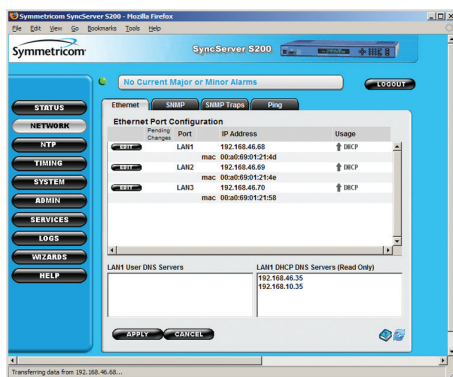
Symmetricom SyncServer S200 - Mozilla Firefox

File Edit View Go Bookmarks Tools Help

Symmetricom

SyncServer S200

No Current Major or Minor Alarms

LOGOUT

STATUS
NETWORK
NTP
TIMING
SYSTEM
ADMIN
SERVICES
LOGS
WIZARDS
HELP

Ethernet SNMP SNMP Traps Ping

Ethernet Port Configuration

| | Pending Changes | Port | IP Address | Usage |
|---|---|---|---|---|
| EDIT | | LAN1 | 192.168.46.68 | DHCP |
| | | mac | 00:a0:69:01:21:4d | |
| EDIT | | LAN2 | 192.168.46.69 | DHCP |
| | | mac | 00:a0:69:01:21:4e | |
| EDIT | | LAN3 | 192.168.46.70 | DHCP |
| | | mac | 00:a0:69:01:21:58 | |

LAN1 User DNS Servers

LAN1 DHCP DNS Servers (Read Only)
192.168.46.35
192.168.10.35

APPLY CANCEL

Transferring data from 192.168.46.68...